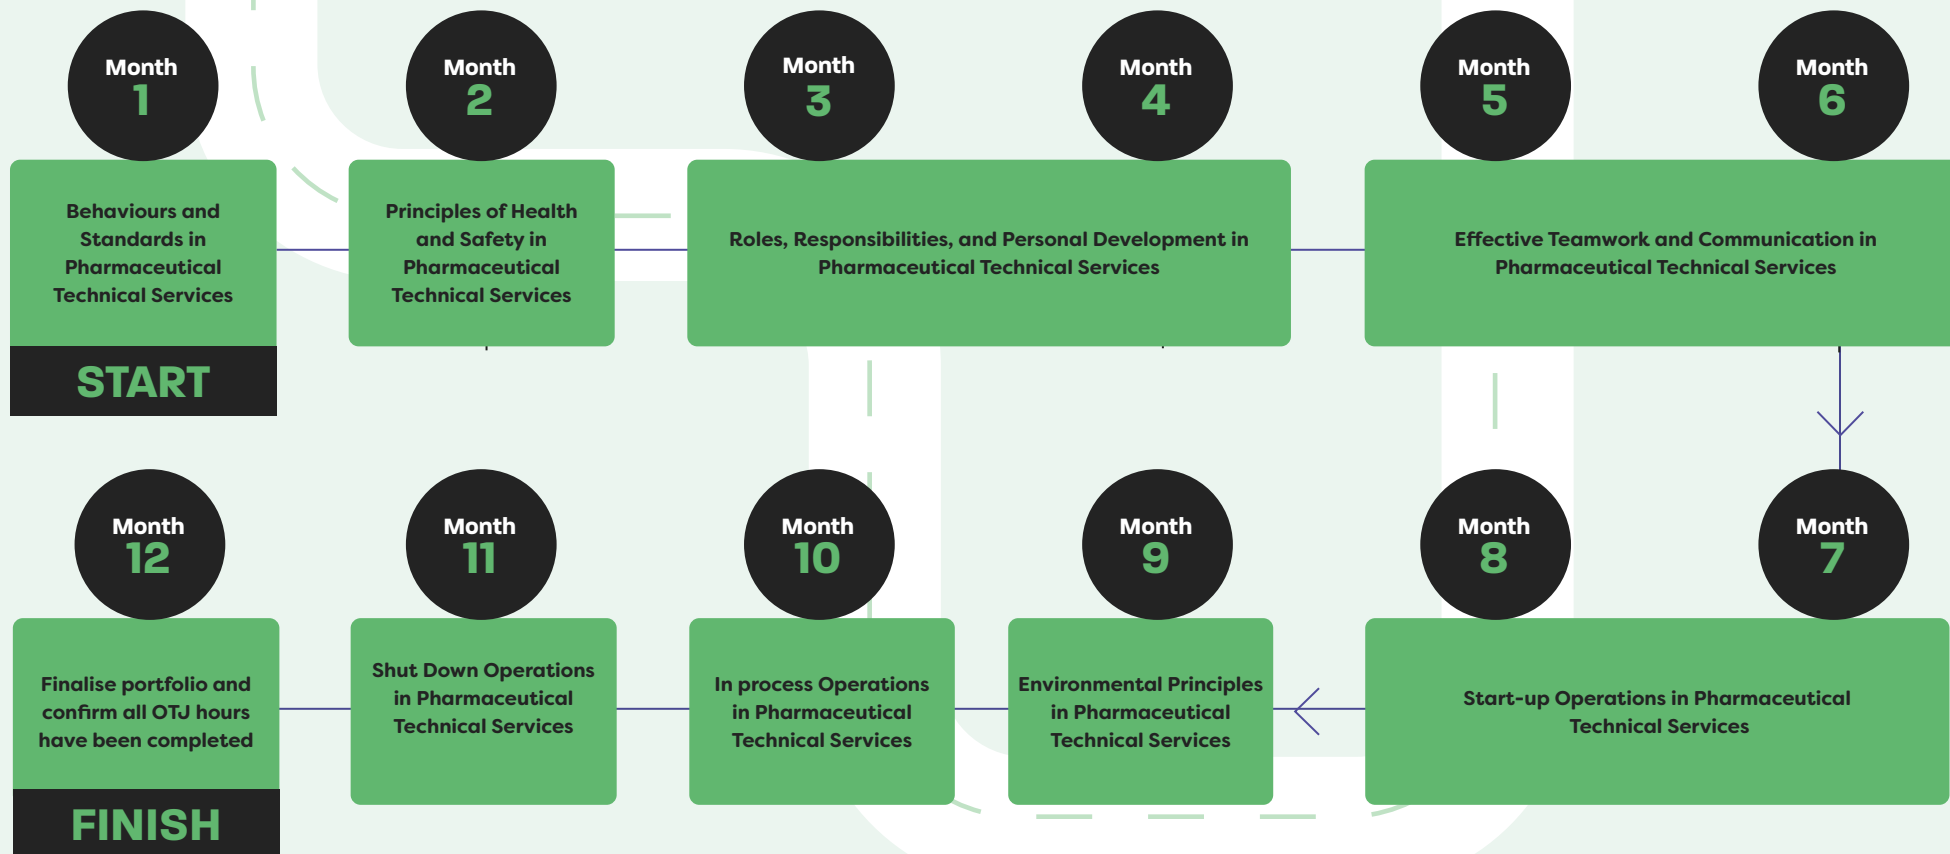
Month
1

Month
2

Month
3

Month
4

Month
5

Month
6

Behaviours and Standards in Pharmaceutical Technical Services

START

Principles of Health and Safety in Pharmaceutical Technical Services

Roles, Responsibilities, and Personal Development in Pharmaceutical Technical Services

Effective Teamwork and Communication in Pharmaceutical Technical Services

Month
12

Month
11

Month
10

Month
9

Month
8

Month
7

Finalise portfolio and confirm all OTJ hours have been completed

FINISH

Shut Down Operations in Pharmaceutical Technical Services

In process Operations in Pharmaceutical Technical Services

Environmental Principles in Pharmaceutical Technical Services

Start-up Operations in Pharmaceutical Technical Services